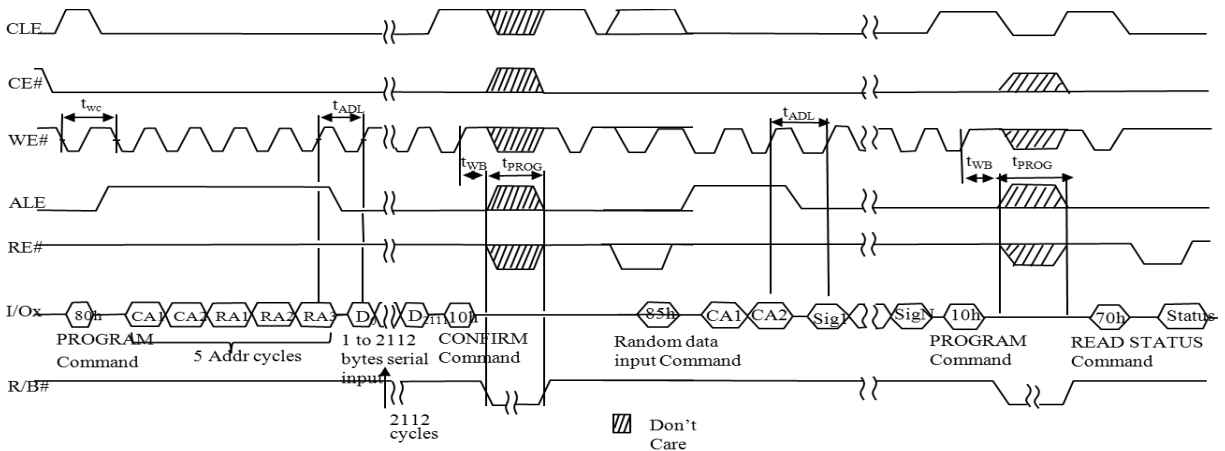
CLE

CE#

$t_{WC}$

$t_{ADL}$

WE#

$t_{ADL}$

$t_{WB}$

$t_{PROG}$

$t_{WB}$

$t_{PROG}$

ALE

RE#

I/Ox

80h

CA1

CA2

RA1

RA2

RA3

$D_0$

$D_{2111}$

10h

85h

CA1

CA2

Sig1

SigN

10h

70h

Status

PROGRAM Command

5 Addr cycles

1 to 2112 bytes serial input

CONFIRM Command

Random data input Command

PROGRAM Command

READ STATUS Command

R/B#

2112 cycles

Don't Care